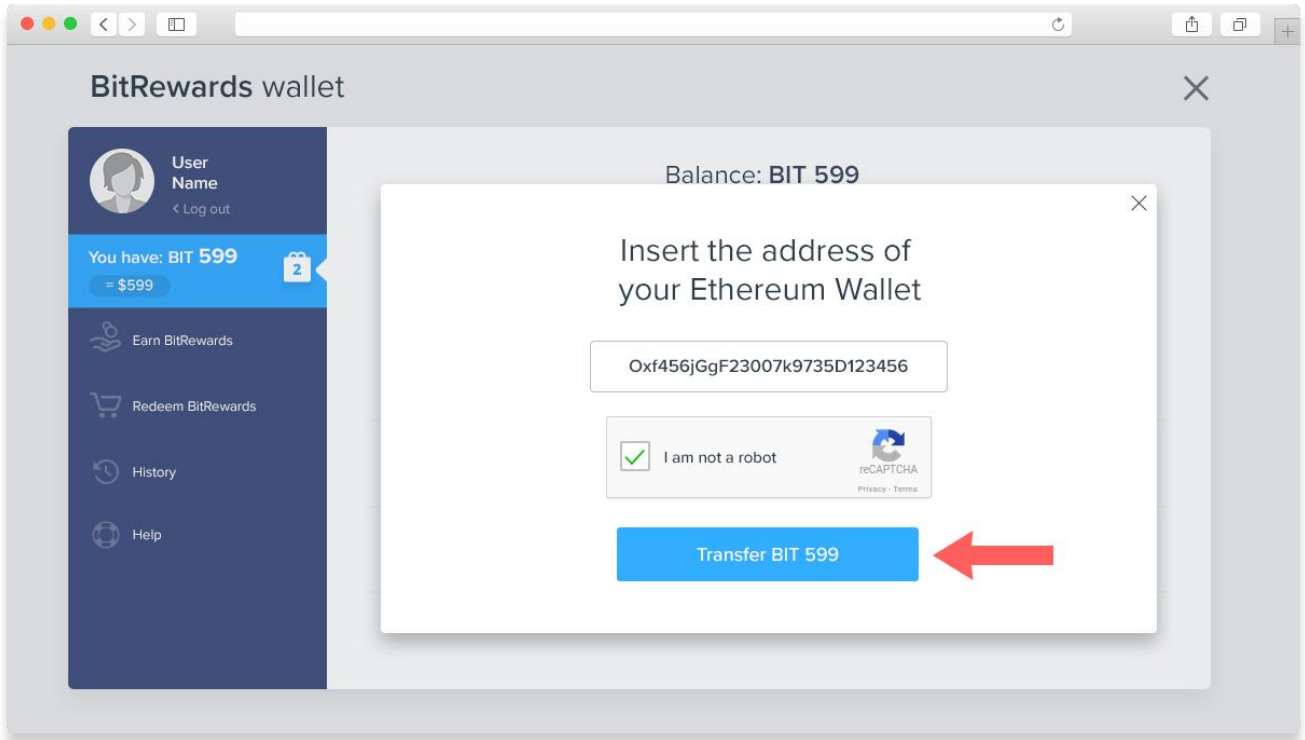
BitRewards wallet

User Name
‹ Log out

You have: BIT 599
= $599

2

Earn BitRewards

Redeem BitRewards

History

Help

Balance: BIT 599

Insert the address of your Ethereum Wallet

Oxf456jGgF23007k9735D123456

I am not a robot

reCAPTCHA
Privacy - Terms

Transfer BIT 599